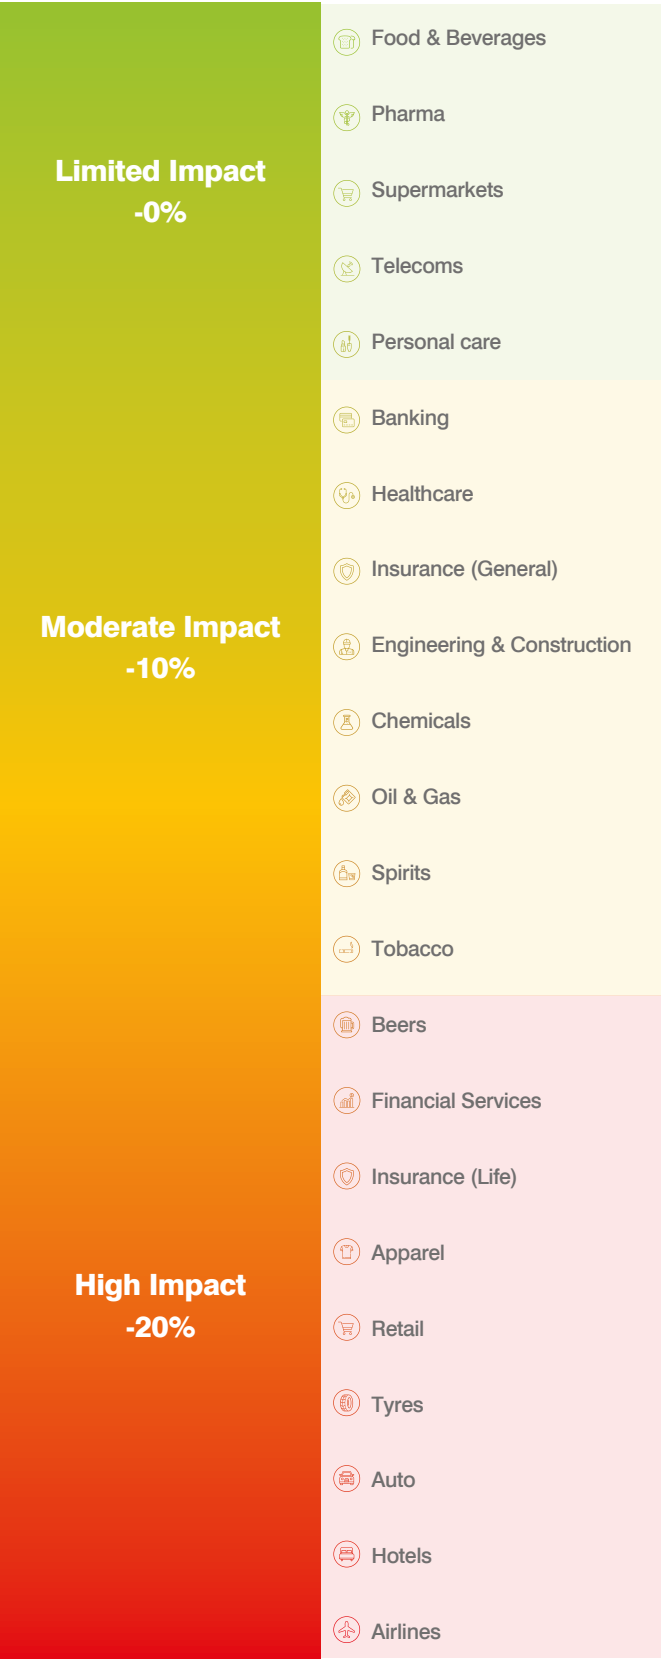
Limited Impact
-0%

Food & Beverages
Pharma
Supermarkets
Telecoms
Personal care

Moderate Impact
-10%

Banking
Healthcare
Insurance (General)
Engineering & Construction
Chemicals
Oil & Gas
Spirits
Tobacco

High Impact
-20%

Beers
Financial Services
Insurance (Life)
Apparel
Retail
Tyres
Auto
Hotels
Airlines